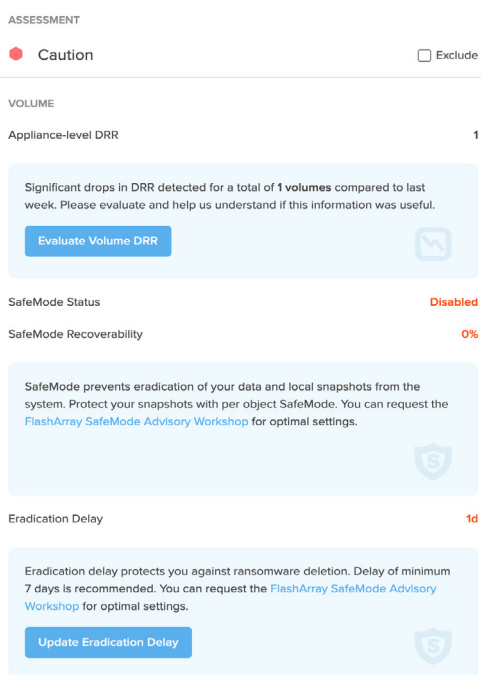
ASSESSMENT

Caution

Exclude

VOLUME

Appliance-level DRR 1

Significant drops in DRR detected for a total of **1 volumes** compared to last week. Please evaluate and help us understand if this information was useful.

Evaluate Volume DRR

SafeMode Status Disabled

SafeMode Recoverability 0%

SafeMode prevents eradication of your data and local snapshots from the system. Protect your snapshots with per object SafeMode. You can request the FlashArray SafeMode Advisory Workshop for optimal settings.

Eradication Delay 1d

Eradication delay protects you against ransomware deletion. Delay of minimum 7 days is recommended. You can request the FlashArray SafeMode Advisory Workshop for optimal settings.

Update Eradication Delay